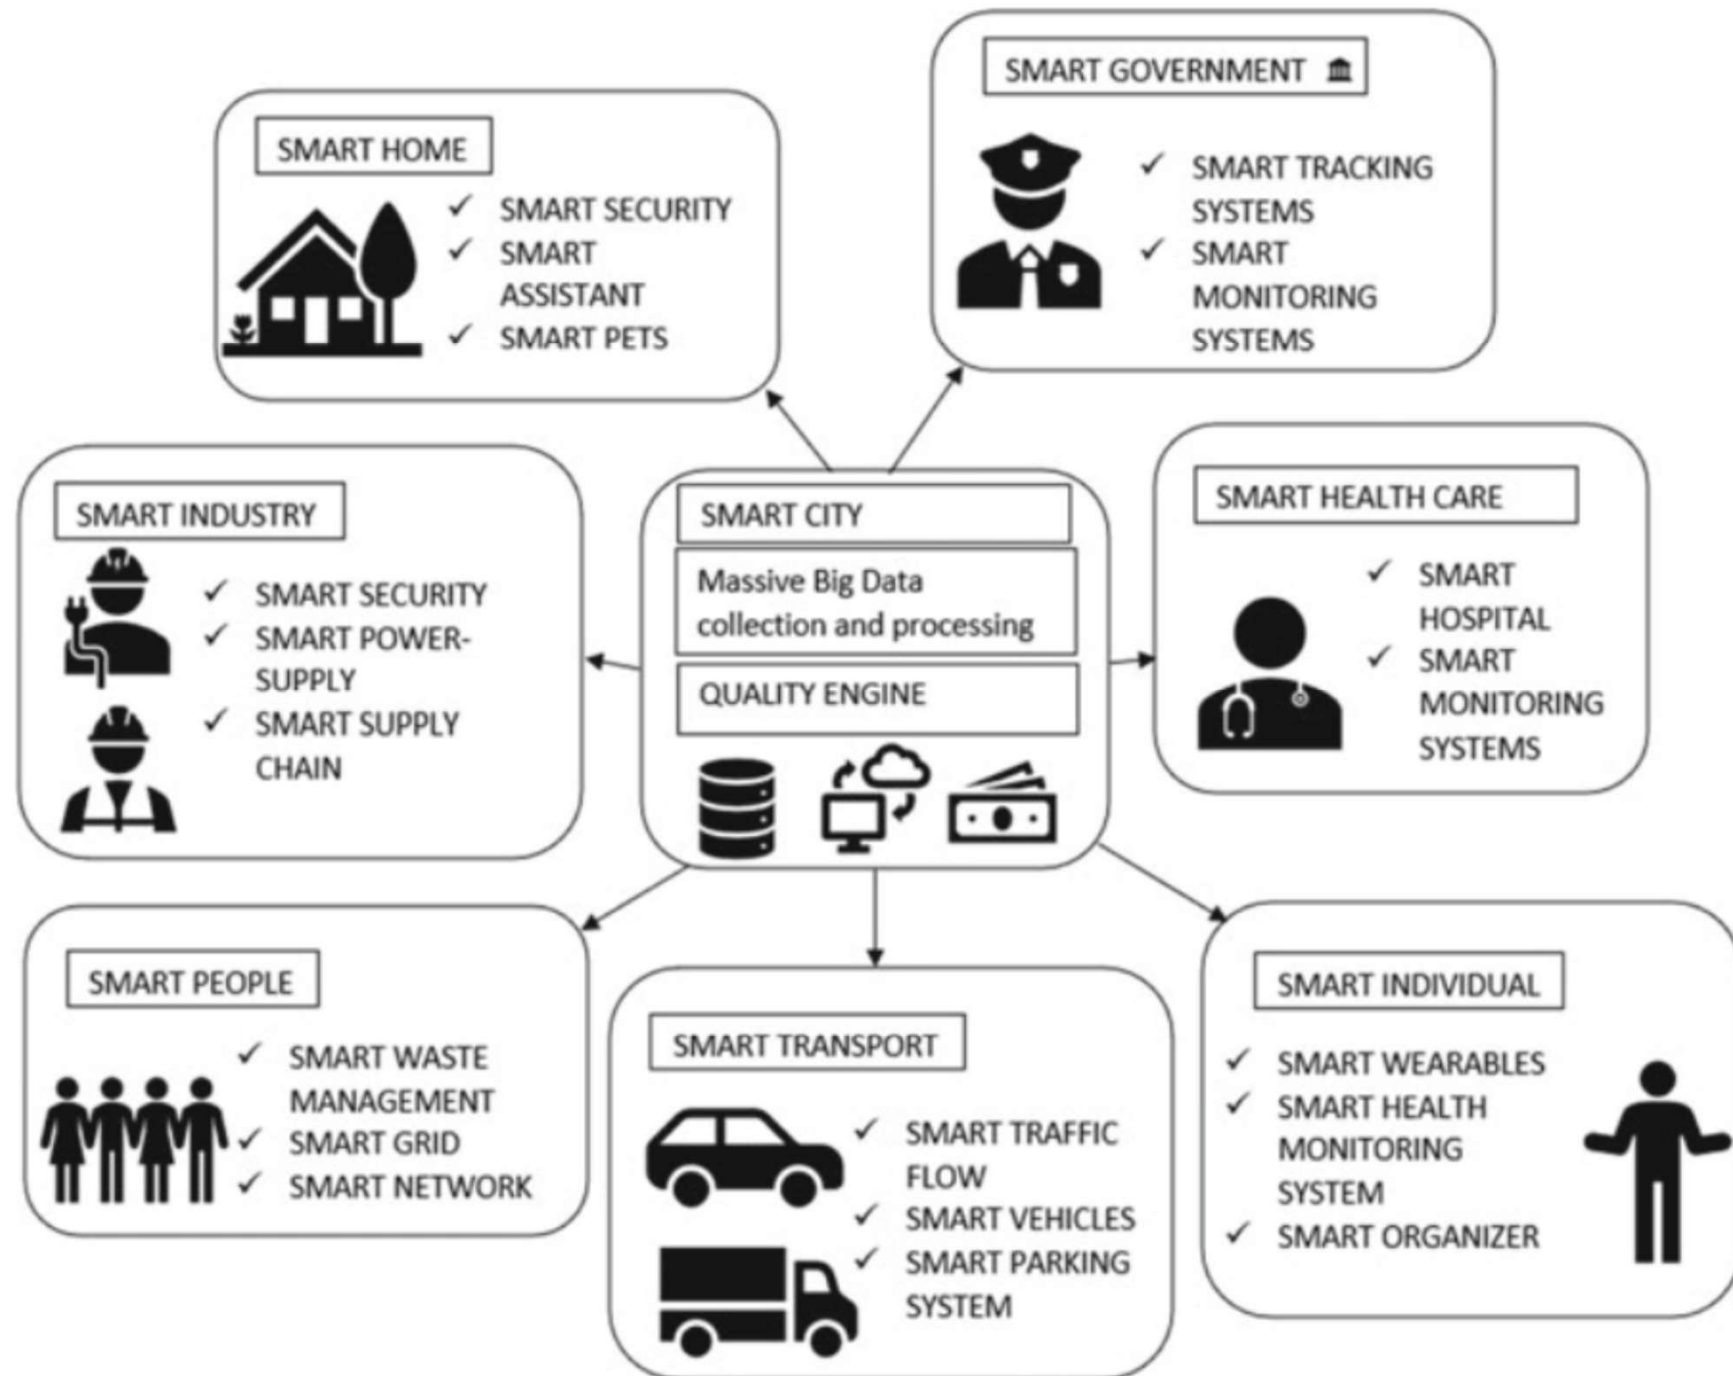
SMART HOME
✓ SMART SECURITY
✓ SMART ASSISTANT
✓ SMART PETS

SMART GOVERNMENT
✓ SMART TRACKING SYSTEMS
✓ SMART MONITORING SYSTEMS

SMART INDUSTRY
✓ SMART SECURITY
✓ SMART POWER-SUPPLY
✓ SMART SUPPLY CHAIN

SMART CITY
Massive Big Data collection and processing
QUALITY ENGINE

SMART HEALTH CARE
✓ SMART HOSPITAL
✓ SMART MONITORING SYSTEMS

SMART PEOPLE
✓ SMART WASTE MANAGEMENT
✓ SMART GRID
✓ SMART NETWORK

SMART TRANSPORT
✓ SMART TRAFFIC FLOW
✓ SMART VEHICLES
✓ SMART PARKING SYSTEM

SMART INDIVIDUAL
✓ SMART WEARABLES
✓ SMART HEALTH MONITORING SYSTEM
✓ SMART ORGANIZER